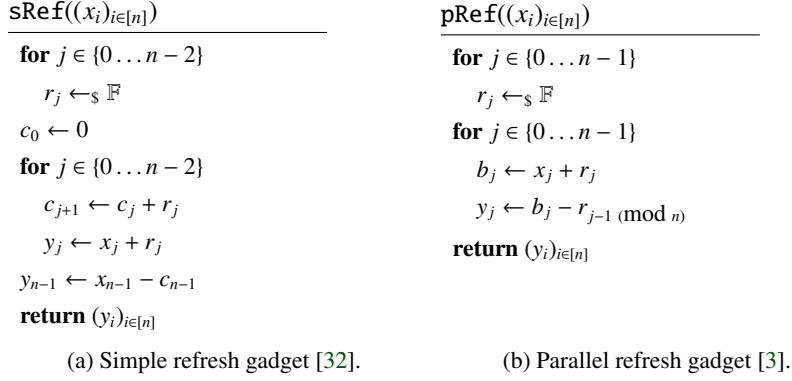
$\texttt{sRef}((x_i)_{i\in[n]})$

**for** $j \in \{0 \ldots n-2\}$

$r_j \leftarrow_\$ \mathbb{F}$

$c_0 \leftarrow 0$

**for** $j \in \{0 \ldots n-2\}$

$c_{j+1} \leftarrow c_j + r_j$

$y_j \leftarrow x_j + r_j$

$y_{n-1} \leftarrow x_{n-1} - c_{n-1}$

**return** $(y_i)_{i\in[n]}$

(a) Simple refresh gadget [32].

$\texttt{pRef}((x_i)_{i\in[n]})$

**for** $j \in \{0 \ldots n-1\}$

$r_j \leftarrow_\$ \mathbb{F}$

**for** $j \in \{0 \ldots n-1\}$

$b_j \leftarrow x_j + r_j$

$y_j \leftarrow b_j - r_{j-1 \pmod n}$

**return** $(y_i)_{i\in[n]}$

(b) Parallel refresh gadget [3].